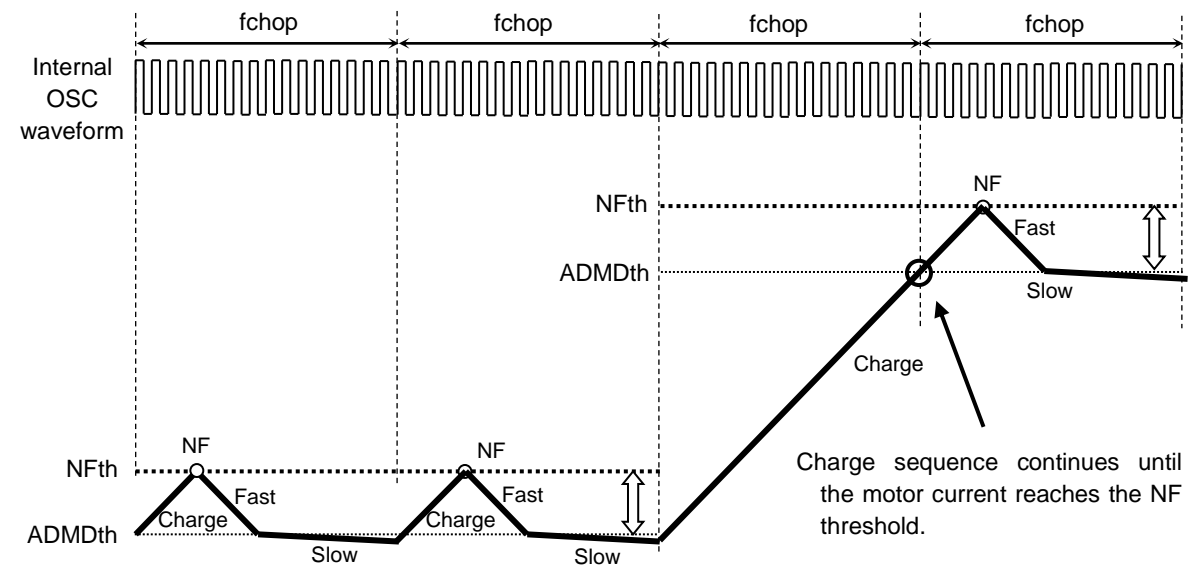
fchop
fchop
fchop
fchop

Internal OSC waveform

NF
NFth
Fast
ADMDth
Slow

Charge

NF
NFth
Fast
Charge
ADMDth
Slow

NF
Fast
Charge
Slow

Charge sequence continues until the motor current reaches the NF threshold.